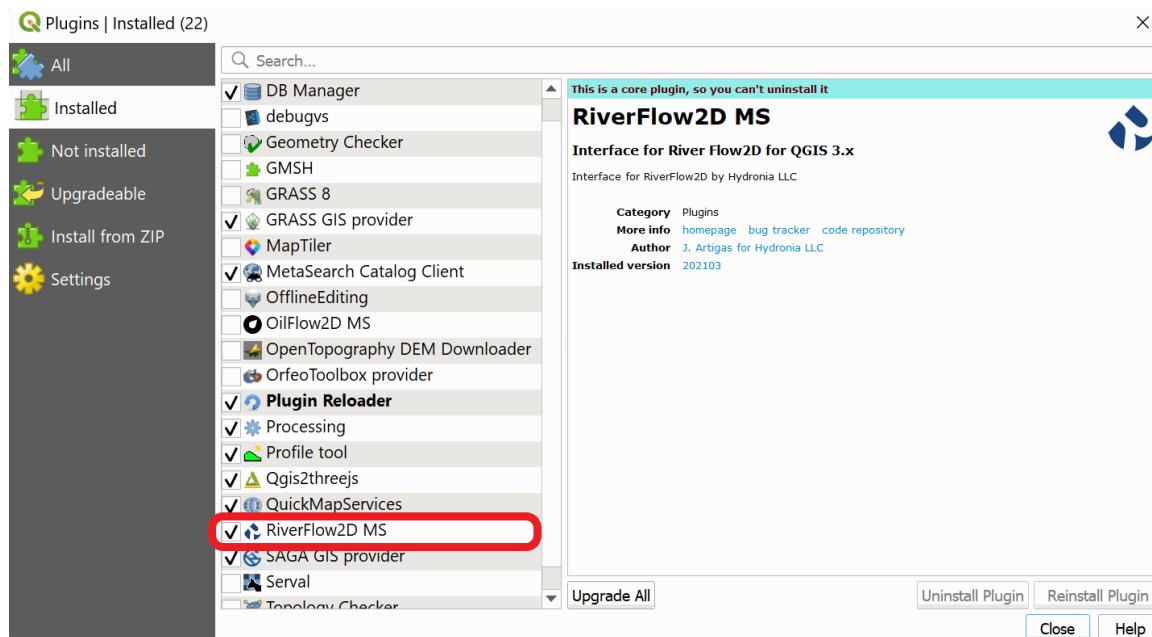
Plugins | Installed (22)

All
Installed
Not installed
Upgradeable
Install from ZIP
Settings

Search...

DB Manager
debugvs
Geometry Checker
GMSH
GRASS 8
GRASS GIS provider
MapTiler
MetaSearch Catalog Client
OfflineEditing
OilFlow2D MS
OpenTopography DEM Downloader
OrfeoToolbox provider
Plugin Reloader
Processing
Profile tool
Qgis2threejs
QuickMapServices
RiverFlow2D MS
SAGA GIS provider
Serval
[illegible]

This is a core plugin, so you can't uninstall it

RiverFlow2D MS

Interface for River Flow2D for QGIS 3.x

Interface for RiverFlow2D by Hydronia LLC

| | |
|---|---|
| Category | Plugins |
| More info | homepage bug tracker code repository |
| Author | J. Artigas for Hydronia LLC |
| Installed version | 202103 |

Upgrade All
Uninstall Plugin
Reinstall Plugin
Close
Help